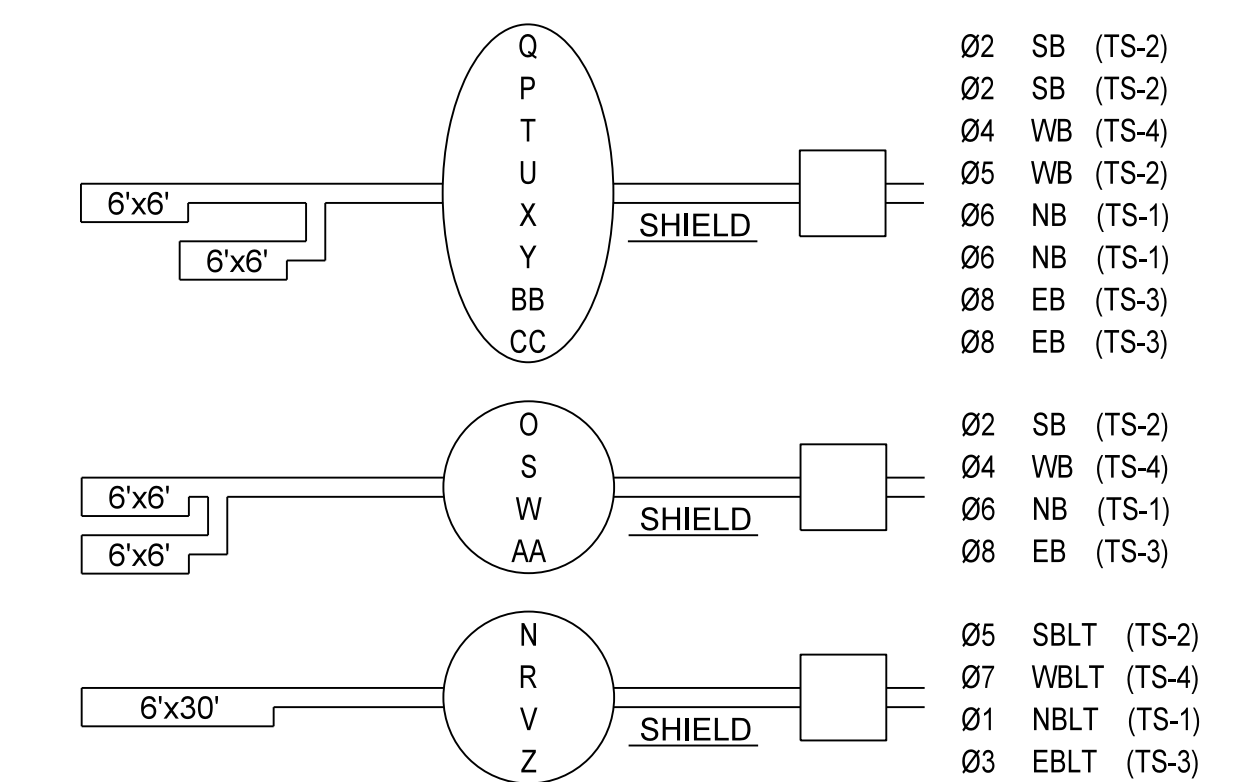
6'x6'
6'x6'

Q
P
T
U
X
Y
BB
CC

SHIELD

Ø2 SB (TS-2)
Ø2 SB (TS-2)
Ø4 WB (TS-4)
Ø5 WB (TS-2)
Ø6 NB (TS-1)
Ø6 NB (TS-1)
Ø8 EB (TS-3)
Ø8 EB (TS-3)

6'x6'
6'x6'

O
S
W
AA

SHIELD

Ø2 SB (TS-2)
Ø4 WB (TS-4)
Ø6 NB (TS-1)
Ø8 EB (TS-3)

6'x30'

N
R
V
Z

SHIELD

Ø5 SBLT (TS-2)
Ø7 WBLT (TS-4)
Ø1 NBLT (TS-1)
Ø3 EBLT (TS-3)